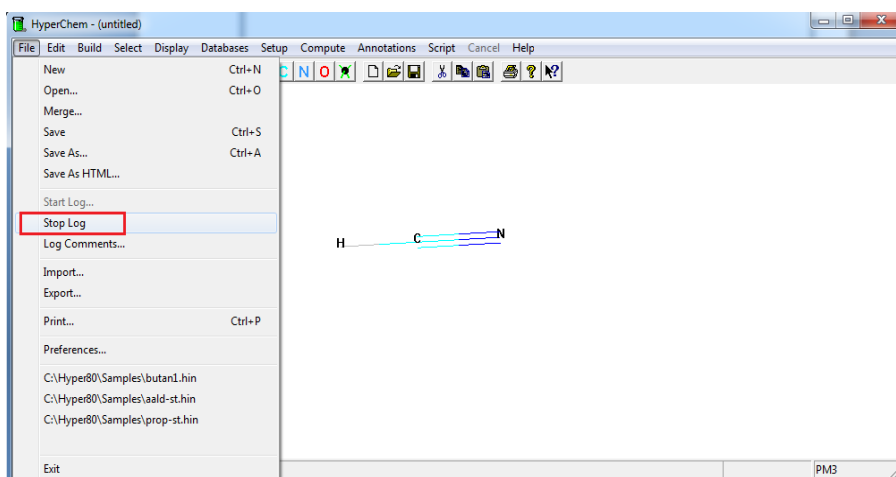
HyperChem - (untitled)

File Edit Build Select Display Databases Setup Compute Annotations Script Cancel Help

C N O

New Ctrl+N
Open... Ctrl+O
Merge...
Save Ctrl+S
Save As... Ctrl+A
Save As HTML...
Start Log...
Stop Log
Log Comments...
Import...
Export...
Print... Ctrl+P
Preferences...
C:\Hyper80\Samples\butan1.hin
C:\Hyper80\Samples\aald-st.hin
C:\Hyper80\Samples\prop-st.hin
Exit

H
C
N

PM3